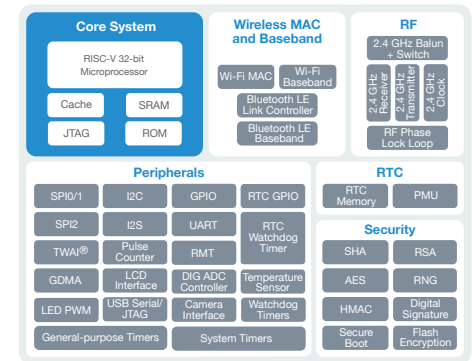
Core System

RISC-V 32-bit Microprocessor

Cache

SRAM

JTAG

ROM

Wireless MAC and Baseband

Wi-Fi MAC

Wi-Fi Baseband

Bluetooth LE Link Controller

Bluetooth LE Baseband

RF

2.4 GHz Balun + Switch

2.4 GHz Receiver

2.4 GHz Transmitter

2.4 GHz Clock

RF Phase Lock Loop

Peripherals

SPI0/1

I2C

GPIO

RTC GPIO

SPI2

I2S

UART

RTC Watchdog Timer

TWAI®

Pulse Counter

RMT

GDMA

LCD Interface

DIG ADC Controller

Temperature Sensor

LED PWM

USB Serial/ JTAG

Camera Interface

Watchdog Timers

General-purpose Timers

System Timers

RTC

RTC Memory

PMU

Security

SHA

RSA

AES

RNG

HMAC

Digital Signature

Secure Boot

Flash Encryption